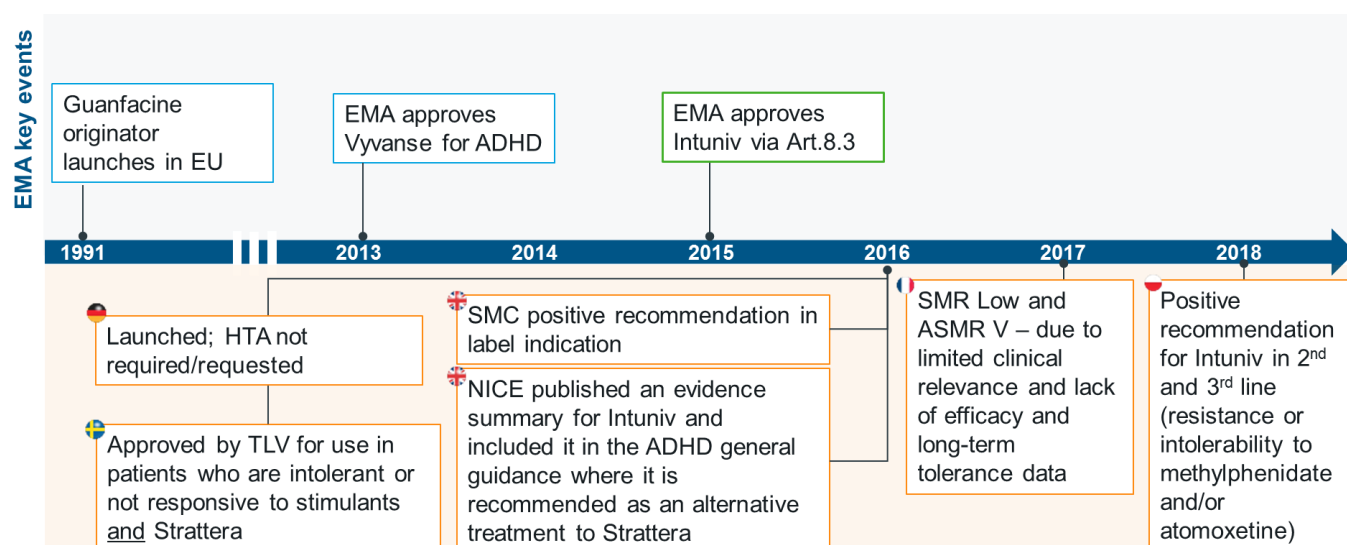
EMA key events

Guanfacine originator launches in EU

EMA approves Vyvanse for ADHD

EMA approves Intuniv via Art.8.3

1991 | 2013 | 2014 | 2015 | 2016 | 2017 | 2018

Launched; HTA not required/requested

Approved by TLV for use in patients who are intolerant or not responsive to stimulants and Strattera

SMC positive recommendation in label indication

NICE published an evidence summary for Intuniv and included it in the ADHD general guidance where it is recommended as an alternative treatment to Strattera

SMR Low and ASMR V – due to limited clinical relevance and lack of efficacy and long-term tolerance data

Positive recommendation for Intuniv in 2$^{nd}$ and 3$^{rd}$ line (resistance or intolerability to methylphenidate and/or atomoxetine)